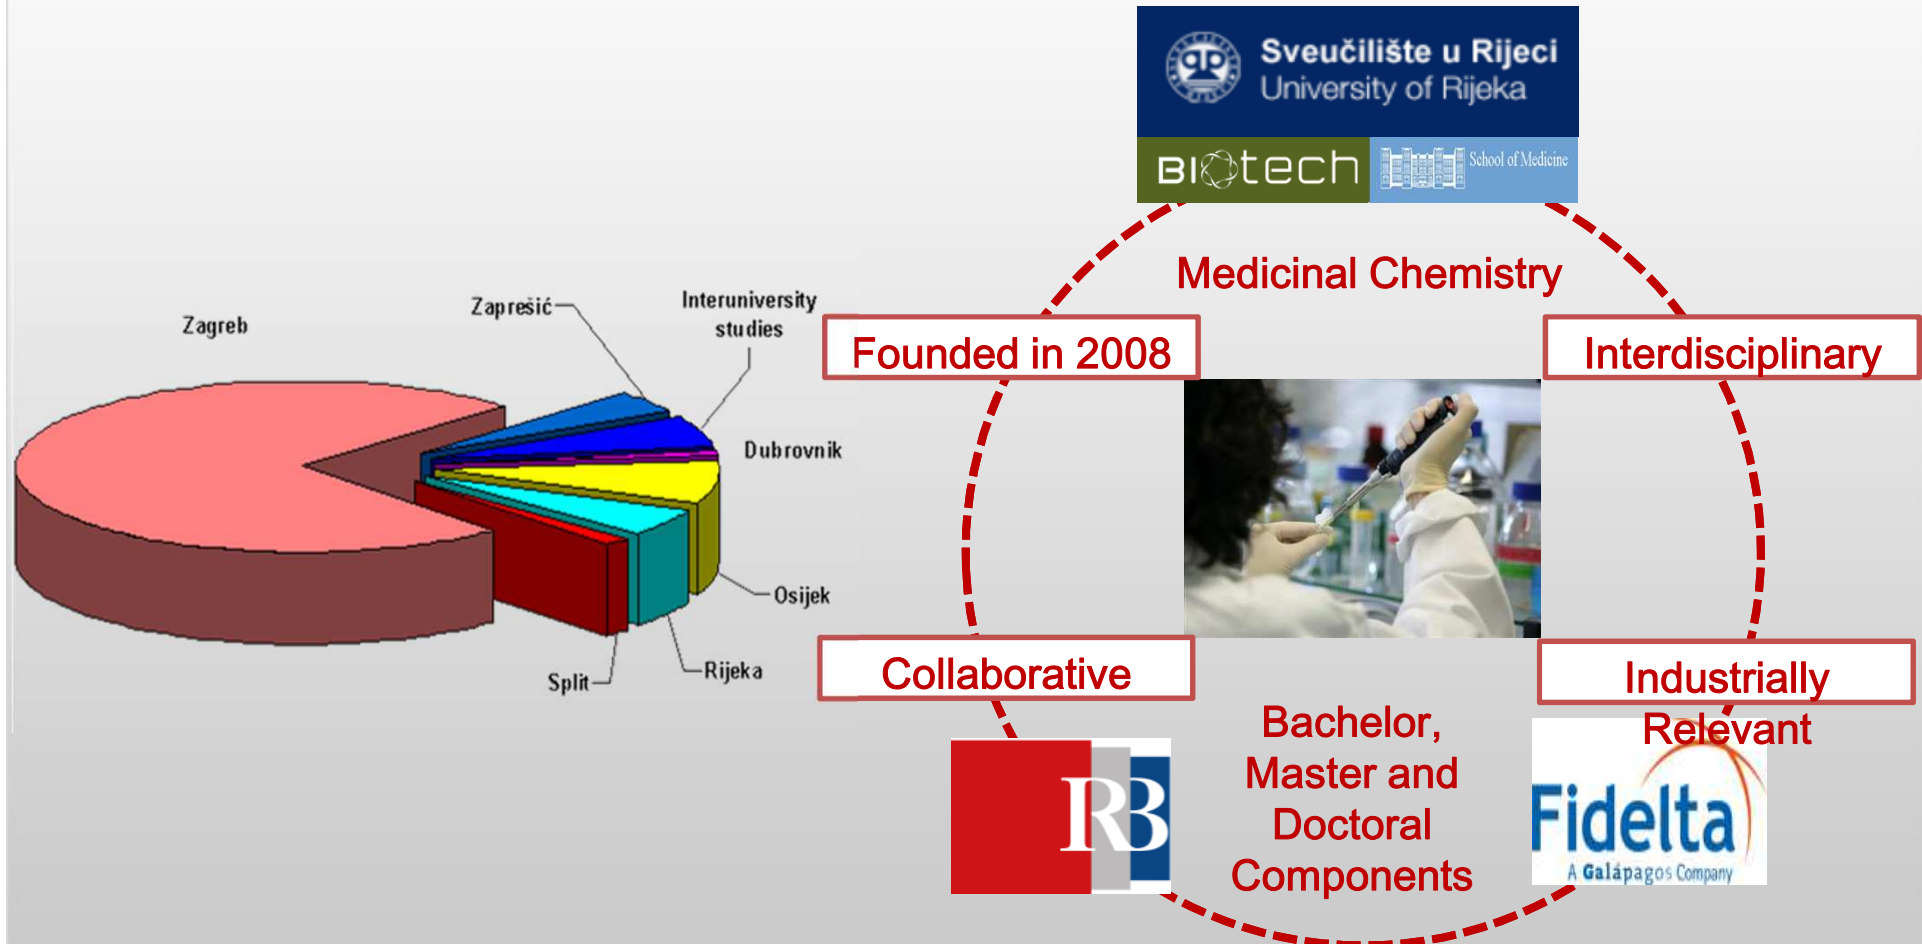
Sveučilište u Rijeci
University of Rijeka

BIOtech

School of Medicine

Zagreb

Zaprešić

Interuniversity studies

Dubrovnik

Osijek

Rijeka

Split

Medicinal Chemistry

Founded in 2008

Interdisciplinary

Collaborative

Industrially Relevant

Bachelor, Master and Doctoral Components

RB

Fidelta
A Galápagos Company